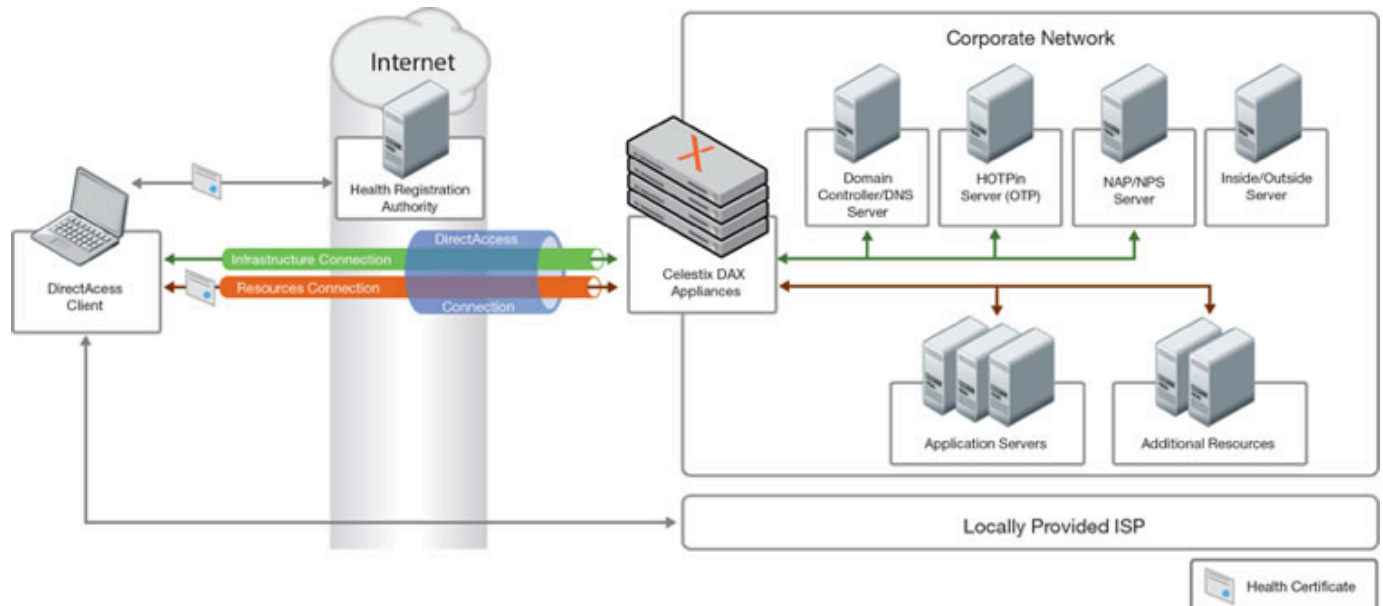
Internet

Health Registration Authority

DirectAcess Client

DirectAccess

Infrastructure Connection

Resources Connection

Connection

Celestix DAX Appliances

Corporate Network

Domain Controller/DNS Server

HOTPin Server (OTP)

NAP/NPS Server

Inside/Outside Server

Application Servers

Additional Resources

Locally Provided ISP

Health Certificate